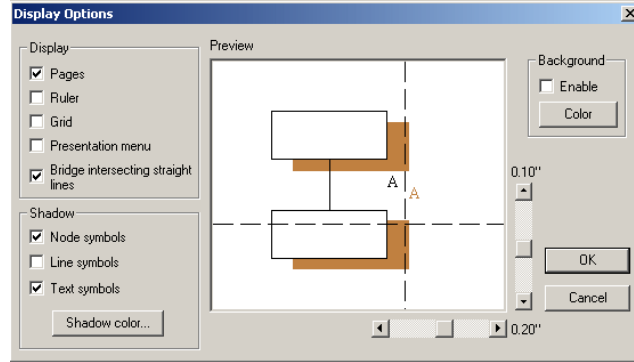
Display Options

Display
Pages
Ruler
Grid
Presentation menu
Bridge intersecting straight lines

Shadow
Node symbols
Line symbols
Text symbols
Shadow color...

Preview

A
A

Background
Enable
Color

0.10"

OK
Cancel

0.20"